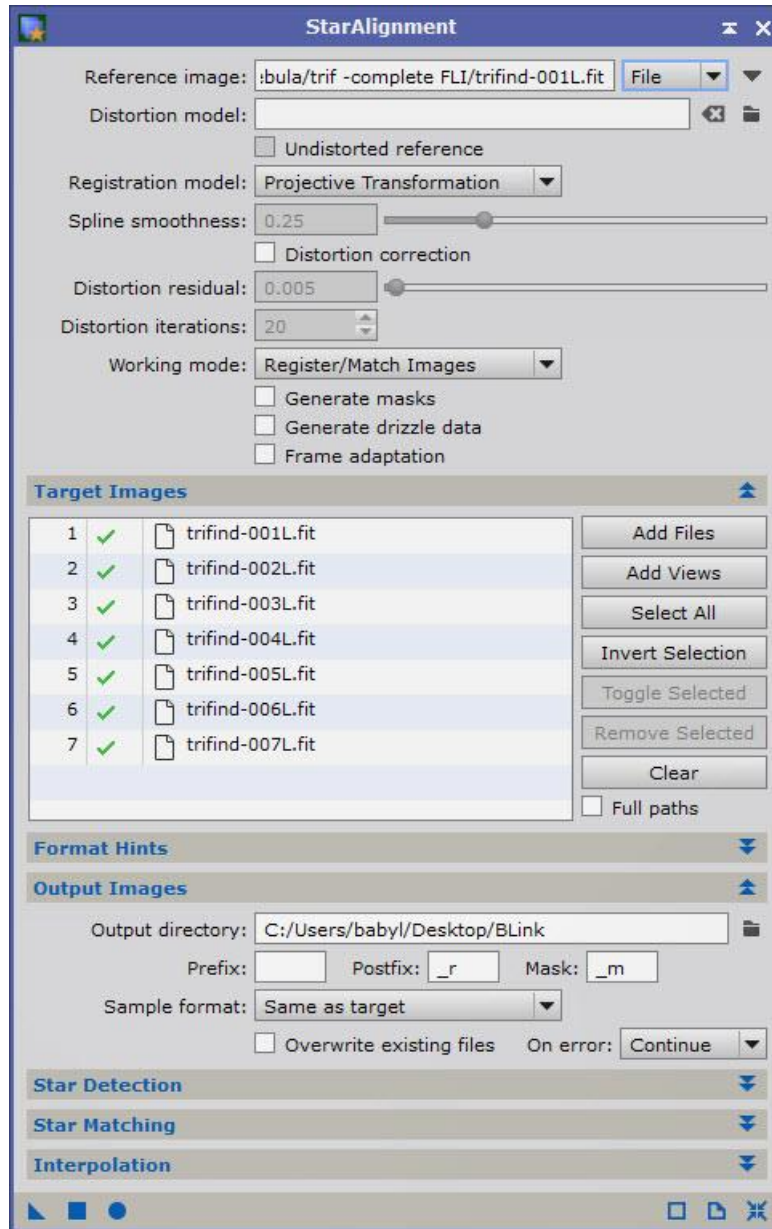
StarAlignment

Reference image: :bula/trif -complete FLI/trifind-001L.fit File

Distortion model:

Undistorted reference

Registration model: Projective Transformation

Spline smoothness: 0.25

Distortion correction

Distortion residual: 0.005

Distortion iterations: 20

Working mode: Register/Match Images

Generate masks

Generate drizzle data

Frame adaptation

Target Images

| | | |
|---|---|---|
| 1 | ✓ | trifind-001L.fit |
| 2 | ✓ | trifind-002L.fit |
| 3 | ✓ | trifind-003L.fit |
| 4 | ✓ | trifind-004L.fit |
| 5 | ✓ | trifind-005L.fit |
| 6 | ✓ | trifind-006L.fit |
| 7 | ✓ | trifind-007L.fit |

Add Files

Add Views

Select All

Invert Selection

Toggle Selected

Remove Selected

Clear

Full paths

Format Hints

Output Images

Output directory: C:/Users/babyl/Desktop/BLink

Prefix: Postfix: _r Mask: _m

Sample format: Same as target

Overwrite existing files On error: Continue

Star Detection

Star Matching

Interpolation